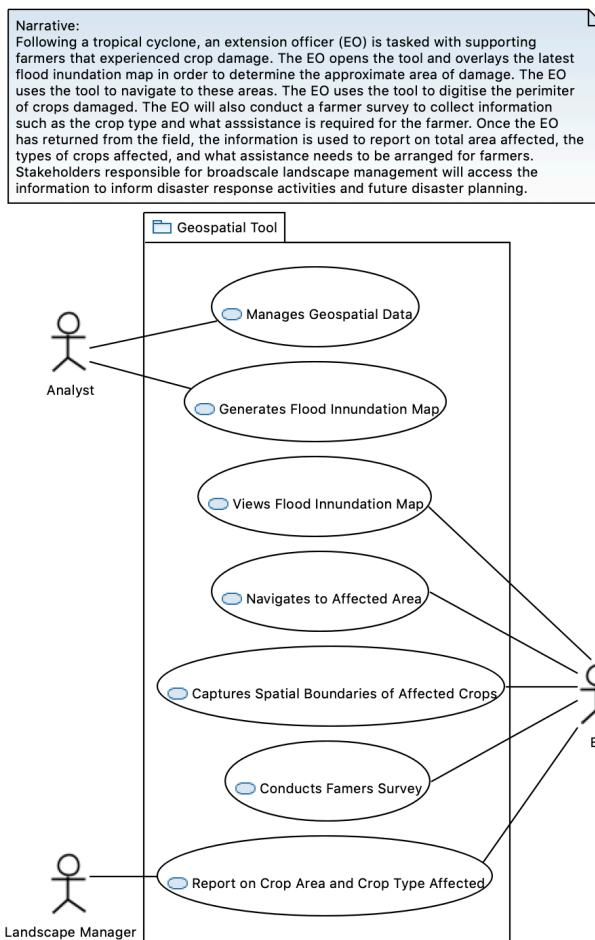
Narrative:
Following a tropical cyclone, an extension officer (EO) is tasked with supporting farmers that experienced crop damage. The EO opens the tool and overlays the latest flood inundation map in order to determine the approximate area of damage. The EO uses the tool to navigate to these areas. The EO uses the tool to digitise the perimiter of crops damaged. The EO will also conduct a farmer survey to collect information such as the crop type and what asssistance is required for the farmer. Once the EO has returned from the field, the information is used to report on total area affected, the types of crops affected, and what assistance needs to be arranged for farmers. Stakeholders responsible for broadscale landscape management will access the information to inform disaster response activities and future disaster planning.

Geospatial Tool

Analyst

Manages Geospatial Data

Generates Flood Innundation Map

Views Flood Innundation Map

Navigates to Affected Area

Captures Spatial Boundaries of Affected Crops

Conducts Famers Survey

Report on Crop Area and Crop Type Affected

Landscape Manager

E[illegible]